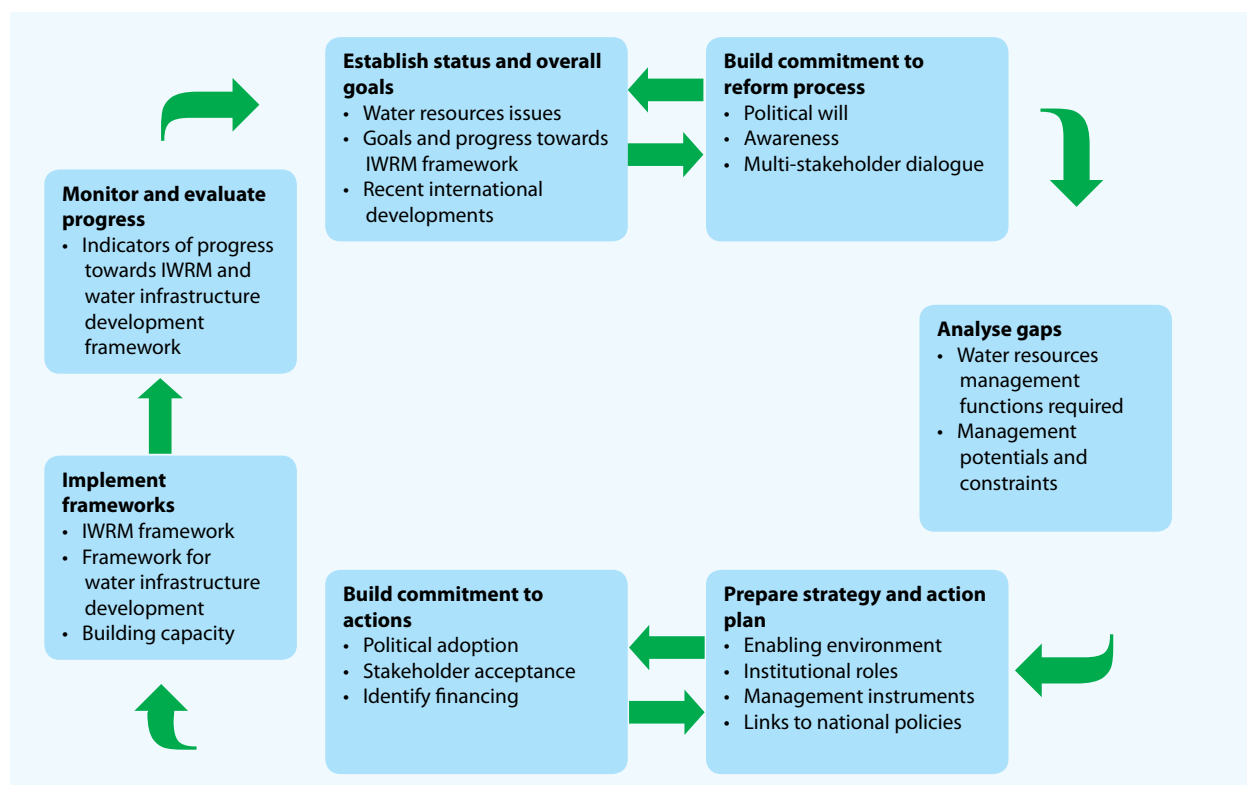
**Establish status and overall goals**
- Water resources issues
- Goals and progress towards IWRM framework
- Recent international developments

**Build commitment to reform process**
- Political will
- Awareness
- Multi-stakeholder dialogue

**Analyse gaps**
- Water resources management functions required
- Management potentials and constraints

**Prepare strategy and action plan**
- Enabling environment
- Institutional roles
- Management instruments
- Links to national policies

**Build commitment to actions**
- Political adoption
- Stakeholder acceptance
- Identify financing

**Implement frameworks**
- IWRM framework
- Framework for water infrastructure development
- Building capacity

**Monitor and evaluate progress**
- Indicators of progress towards IWRM and water infrastructure development framework